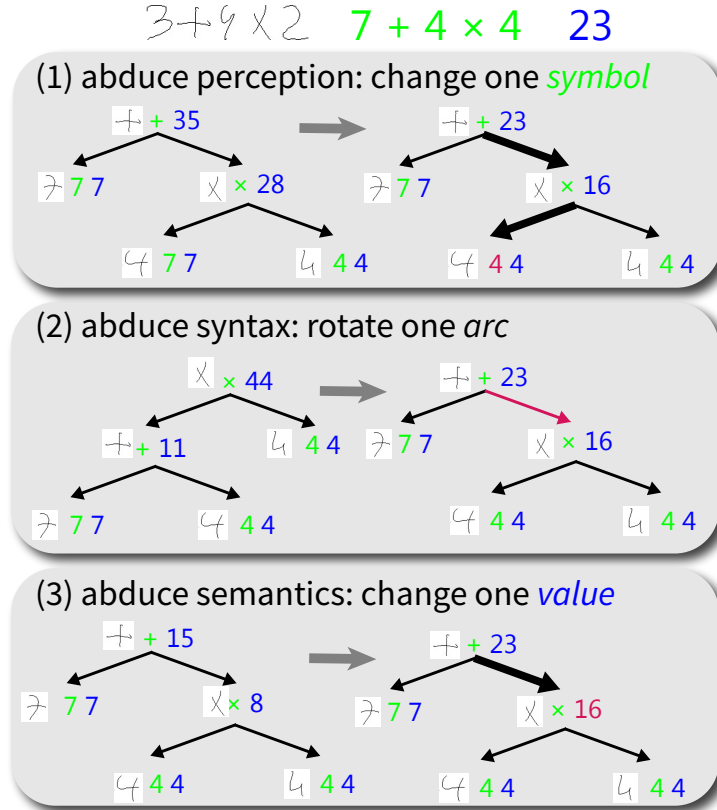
3+4×2 $7 + 4 \times 4$ 23

(1) abduce perception: change one *symbol*

+ + 35
7 7 7
× × 28
4 7 7
4 4 4

+ + 23
7 7 7
× × 16
4 4 4
4 4 4

(2) abduce syntax: rotate one *arc*

× × 44
+ + 11
4 4 4
7 7 7
4 4 4

+ + 23
7 7 7
× × 16
4 4 4
4 4 4

(3) abduce semantics: change one *value*

+ + 15
7 7 7
× × 8
4 4 4
4 4 4

+ + 23
7 7 7
× × 16
4 4 4
4 4 4